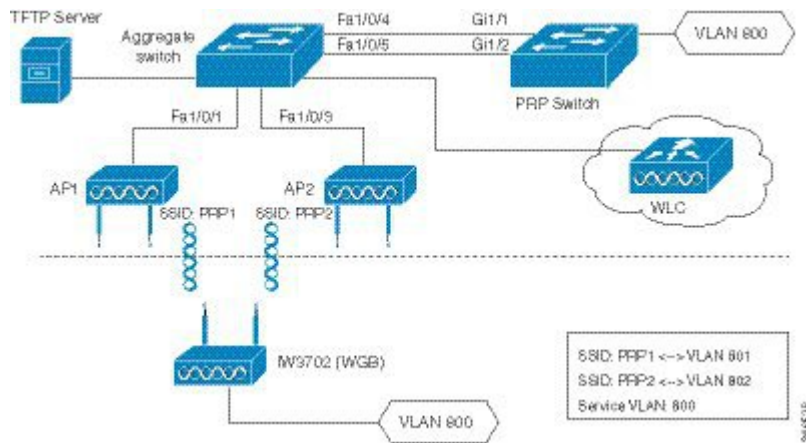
TFTP Server

Aggregate switch

Fa1/0/4

Fa1/0/5

Gi1/1

Gi1/2

VLAN 800

PRP Switch

Fa1/0/1

Fa1/0/3

AP1

AP2

SSID: PRP1

SSID: PRP2

WLC

IW3702 (WGB)

VLAN 800

SSID: PRP1 <--> VLAN 801

SSID: PRP2 <--> VLAN 802

Service VLAN: 800